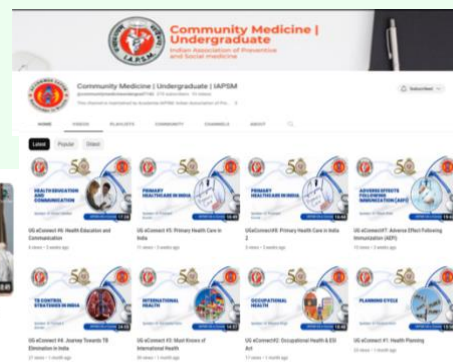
Community Medicine | Undergraduate
Indian Association of Preventive and Social Medicine

Community Medicine | Undergraduate | IAPSM

Subscribed

HOME VIDEOS PLAYLISTS COMMUNITY CHANNELS ABOUT

Latest Popular Oldest

HEALTH EDUCATION AND COMMUNICATION
UG eConnect #6: Health Education and Communication

PRIMARY HEALTHCARE IN INDIA
UG eConnect #5: Primary Health Care in India

PRIMARY HEALTHCARE IN INDIA
UG eConnect#: Primary Health Care in India 2

ADVERSE EFFECTS FOLLOWING IMMUNIZATION (AEFI)
UG eConnect#7: Adverse Effect Following Immunization (AEFI)

TB CONTROL STRATEGIES IN INDIA
UG eConnect #4: Journey Towards TB Elimination in India

INTERNATIONAL HEALTH
UG eConnect #3: Must Knows of International Health

OCCUPATIONAL HEALTH
UG eConnect#2: Occupational Health & ESI Act

PLANNING CYCLE
UG eConnect #1: Health Planning